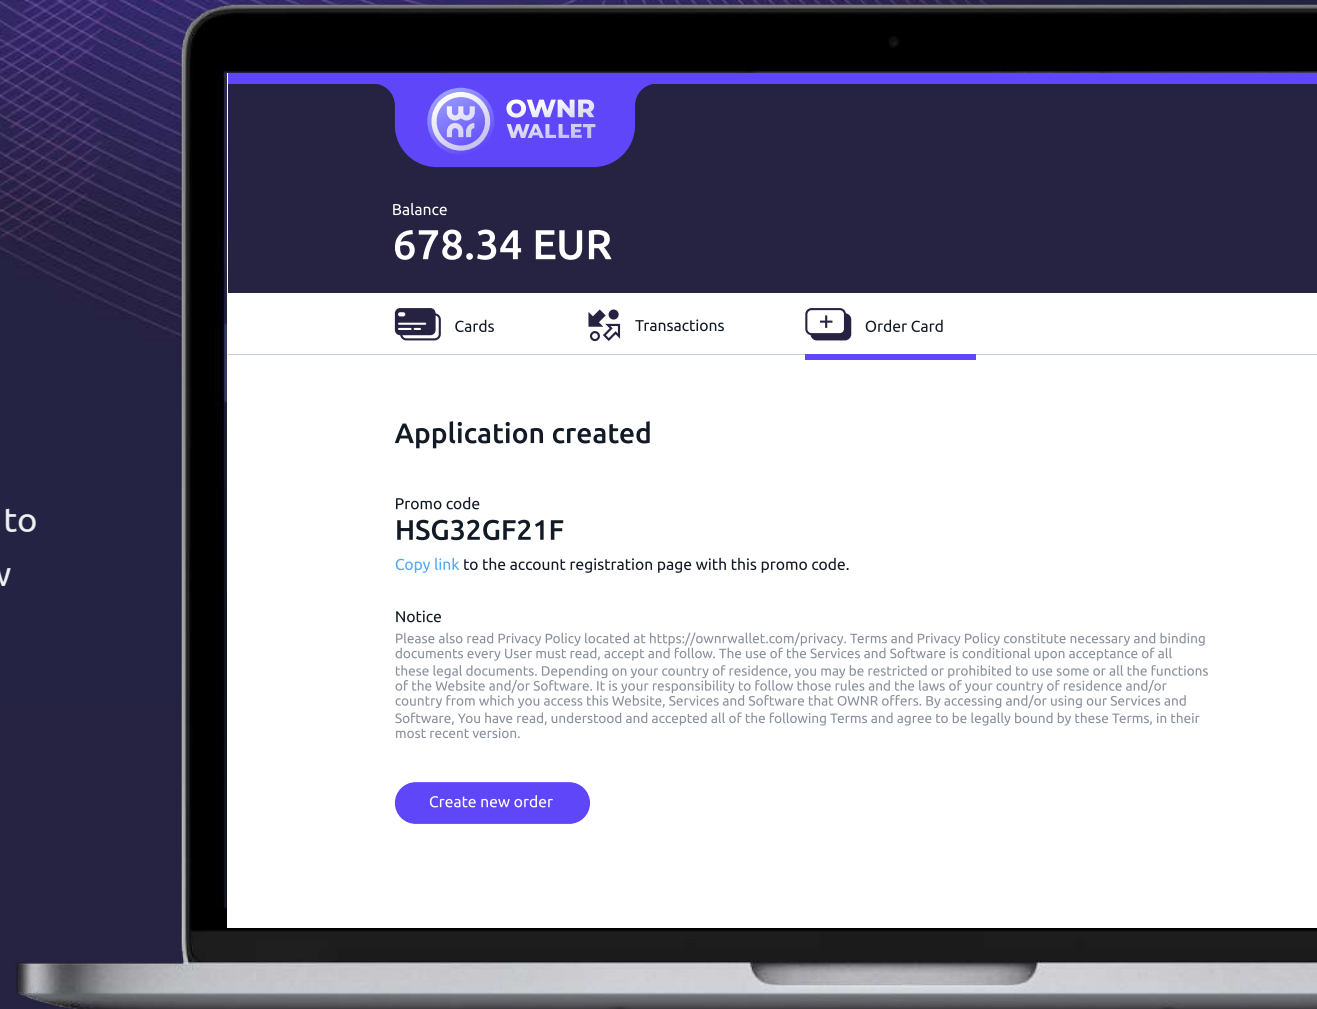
to

v

OWNR WALLET

Balance
678.34 EUR

Cards
Transactions
Order Card

Application created

Promo code
HSG32GF21F
Copy link to the account registration page with this promo code.

Notice
Please also read Privacy Policy located at https://ownrwallet.com/privacy. Terms and Privacy Policy constitute necessary and binding documents every User must read, accept and follow. The use of the Services and Software is conditional upon acceptance of all these legal documents. Depending on your country of residence, you may be restricted or prohibited to use some or all the functions of the Website and/or Software. It is your responsibility to follow those rules and the laws of your country of residence and/or country from which you access this Website, Services and Software that OWNR offers. By accessing and/or using our Services and Software, You have read, understood and accepted all of the following Terms and agree to be legally bound by these Terms, in their most recent version.

Create new order